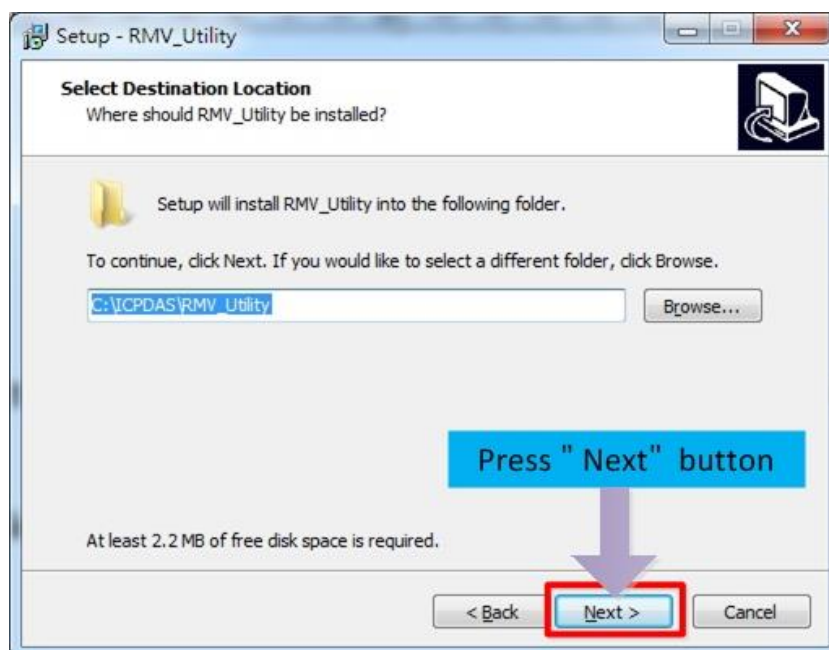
Setup - RMV_Utility

Select Destination Location
Where should RMV_Utility be installed?

Setup will install RMV_Utility into the following folder.

To continue, click Next. If you would like to select a different folder, click Browse.

C:\ICPDAS\RMV_Utility

Browse...

Press " Next" button

At least 2.2 MB of free disk space is required.

< Back

Next >

Cancel